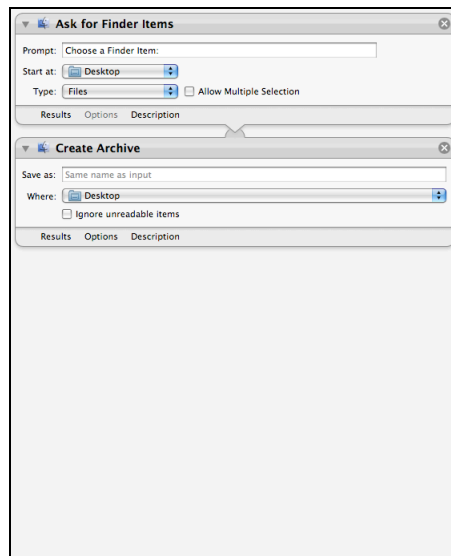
Ask for Finder Items

Prompt: Choose a Finder Item:

Start at: Desktop

Type: Files

Allow Multiple Selection

Results Options Description

Create Archive

Save as: Same name as input

Where: Desktop

Ignore unreadable items

Results Options Description